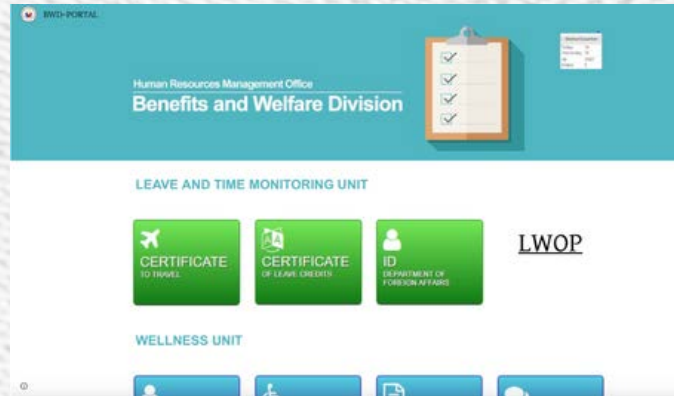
BWD-PORTAL

Human Resources Management Office
Benefits and Welfare Division

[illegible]

LEAVE AND TIME MONITORING UNIT

CERTIFICATE
TO TRAVEL

CERTIFICATE
OF LEAVE CREDITS

ID
DEPARTMENT OF FOREIGN AFFAIRS

LWOP

WELLNESS UNIT